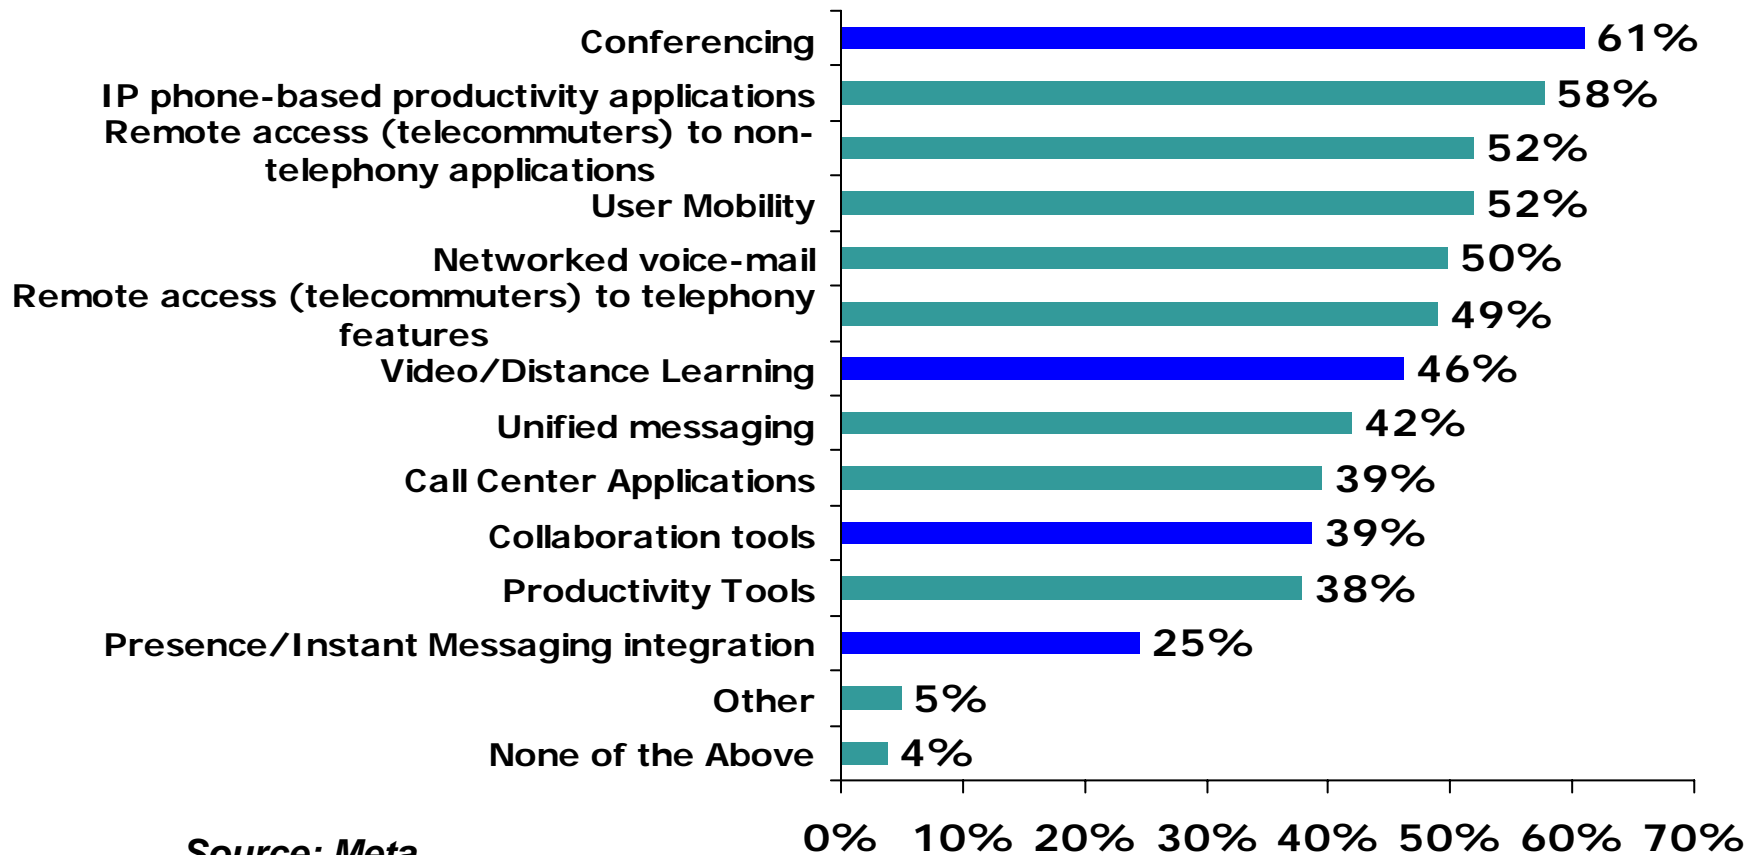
Conferencing 61%
IP phone-based productivity applications 58%
Remote access (telecommuters) to non-telephony applications 52%
User Mobility 52%
Networked voice-mail 50%
Remote access (telecommuters) to telephony features 49%
Video/Distance Learning 46%
Unified messaging 42%
Call Center Applications 39%
Collaboration tools 39%
Productivity Tools 38%
Presence/Instant Messaging integration 25%
Other 5%
None of the Above 4%

0% 10% 20% 30% 40% 50% 60% 70%

Source: Meta